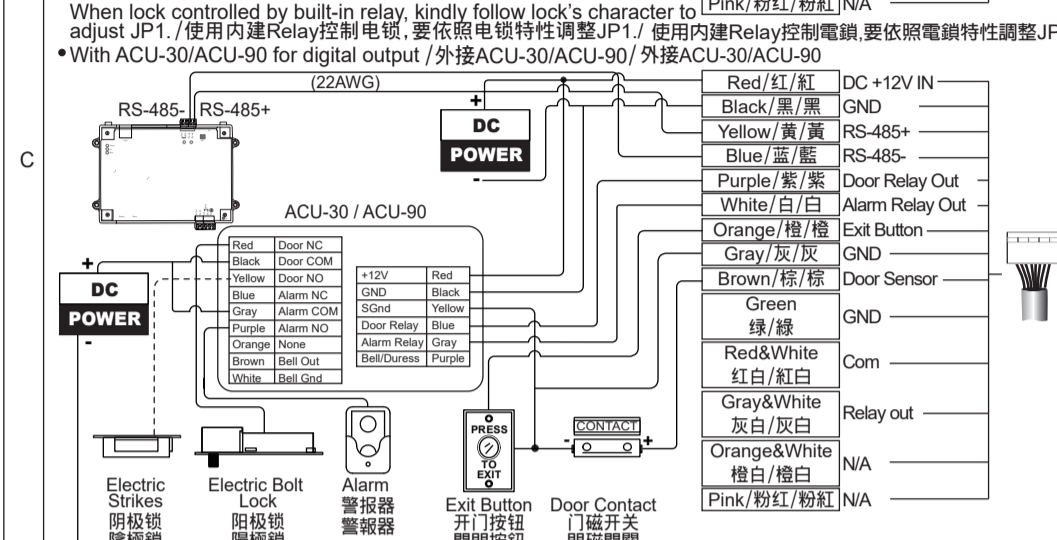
When lock controlled by built-in relay, kindly follow lock's character to adjust JP1. /使用内建Relay控制电锁, 要依照电锁特性调整JP1./ 使用內建Relay控制電鎖,要依照電鎖特性調整JP1
Pink/粉红/粉紅 N/A
• With ACU-30/ACU-90 for digital output /外接ACU-30/ACU-90/ 外接ACU-30/ACU-90

C

(22AWG)
RS-485- RS-485+
+
DC
POWER
-

| Red/红/紅 | DC +12V IN |
|---|---|
| Black/黑/黑 | GND |
| Yellow/黄/黃 | RS-485+ |
| Blue/蓝/藍 | RS-485- |
| Purple/紫/紫 | Door Relay Out |
| White/白/白 | Alarm Relay Out |
| Orange/橙/橙 | Exit Button |
| Gray/灰/灰 | GND |
| Brown/棕/棕 | Door Sensor |
| Green 绿/綠 | GND |
| Red&White 红白/紅白 | Com |
| Gray&White 灰白/灰白 | Relay out |
| Orange&White 橙白/橙白 | N/A |
| Pink/粉红/粉紅 | N/A |

ACU-30 / ACU-90

| Red | Door NC |
|---|---|
| Black | Door COM |
| Yellow | Door NO |
| Blue | Alarm NC |
| Gray | Alarm COM |
| Purple | Alarm NO |
| Orange | None |
| Brown | Bell Out |
| White | Bell Gnd |

| +12V | Red |
|---|---|
| GND | Black |
| SGnd | Yellow |
| Door Relay | Blue |
| Alarm Relay | Gray |
| Bell/Duress | Purple |

+
DC
POWER
-

PRESS
TO
EXIT
CONTACT
- +

Electric Strikes 阴极锁 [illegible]
Electric Bolt Lock 阳极锁 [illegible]
Alarm 警报器 警報器
Exit Button 开门按钮 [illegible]
Door Contact 门磁开关 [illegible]